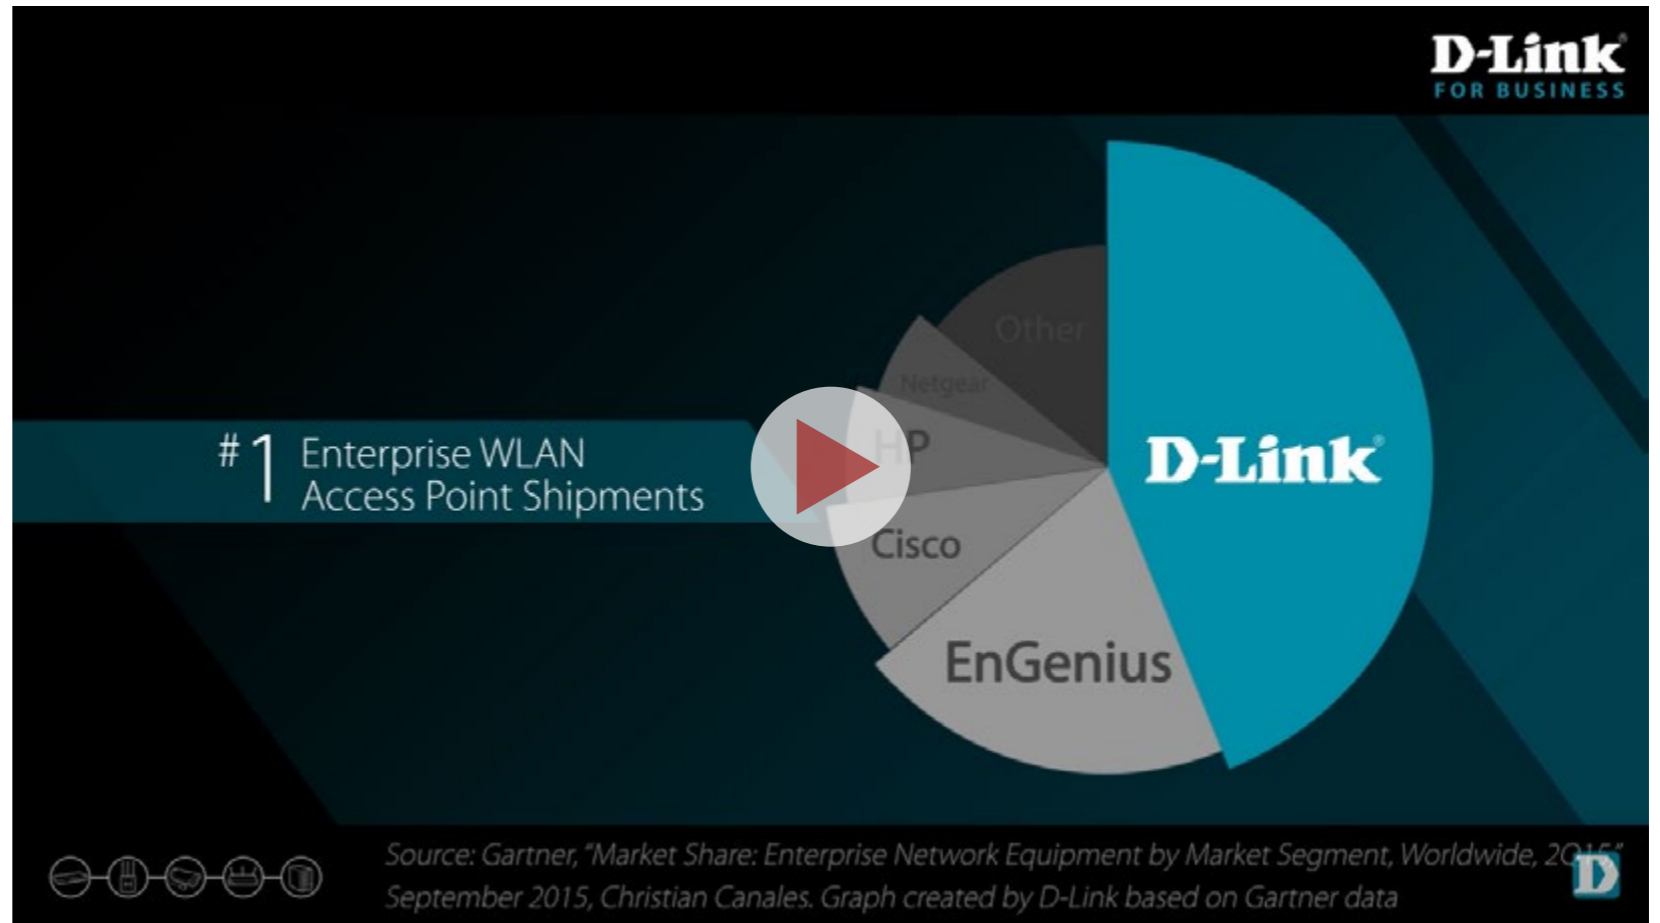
D-Link
FOR BUSINESS

#1 Enterprise WLAN Access Point Shipments

Other
Netgear
HP
Cisco
EnGenius
D-Link

Source: Gartner, "Market Share: Enterprise Network Equipment by Market Segment, Worldwide, 2015" September 2015, Christian Canales. Graph created by D-Link based on Gartner data